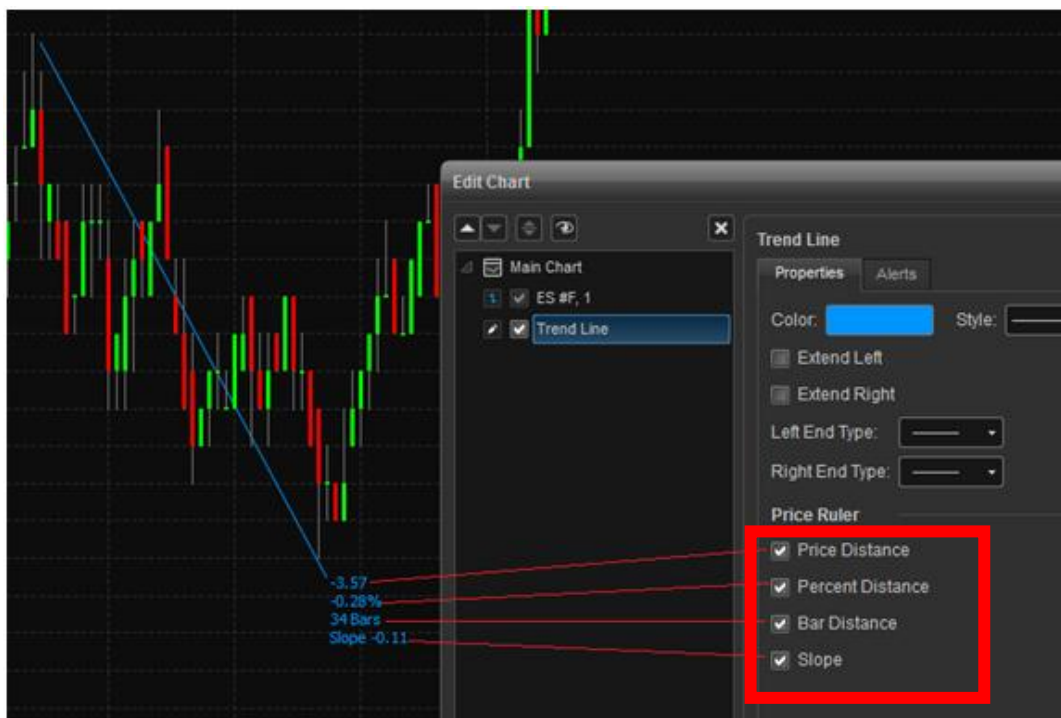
Edit Chart

Main Chart

ES #F, 1

Trend Line

Trend Line

Properties

Alerts

Color:

Style:

Extend Left

Extend Right

Left End Type:

Right End Type:

Price Ruler

Price Distance

Percent Distance

Bar Distance

Slope

-3.57

-0.28%

34 Bars

Slope -0.11